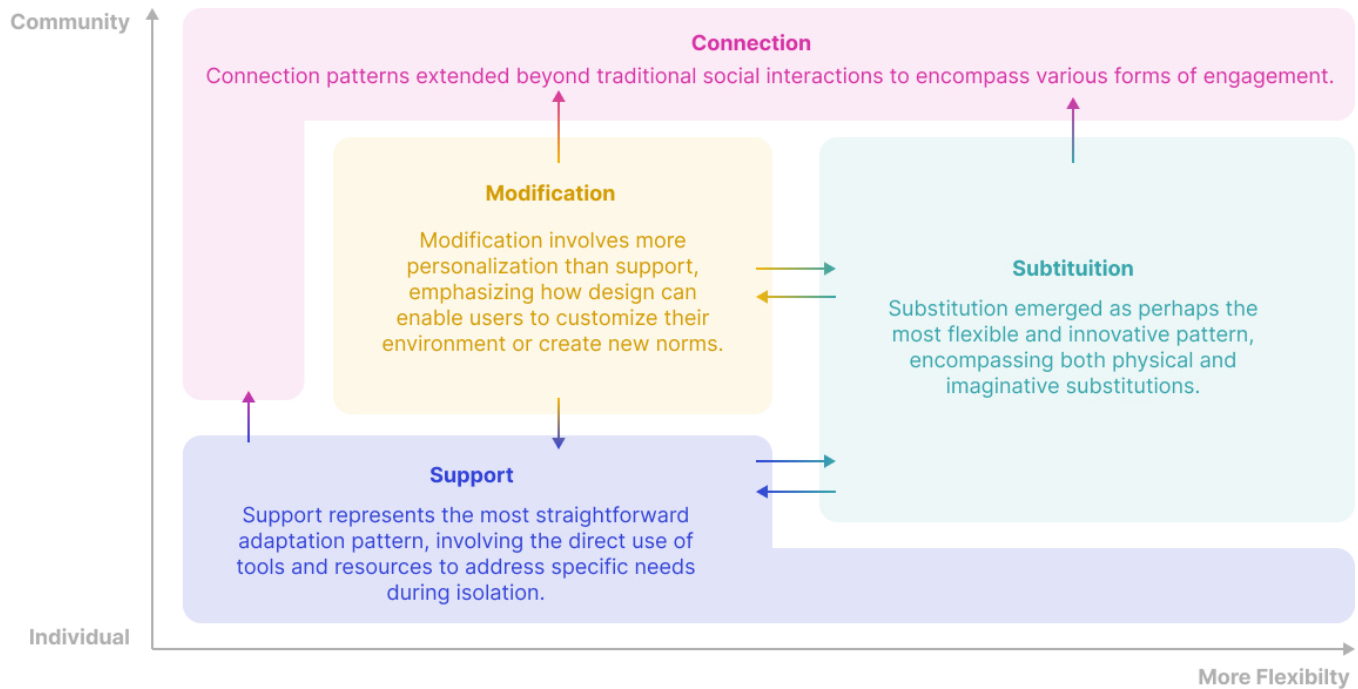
Community

Connection
Connection patterns extended beyond traditional social interactions to encompass various forms of engagement.

Modification
Modification involves more personalization than support, emphasizing how design can enable users to customize their environment or create new norms.

Subtituition
Substitution emerged as perhaps the most flexible and innovative pattern, encompassing both physical and imaginative substitutions.

Support
Support represents the most straightforward adaptation pattern, involving the direct use of tools and resources to address specific needs during isolation.

Individual

More Flexibilty